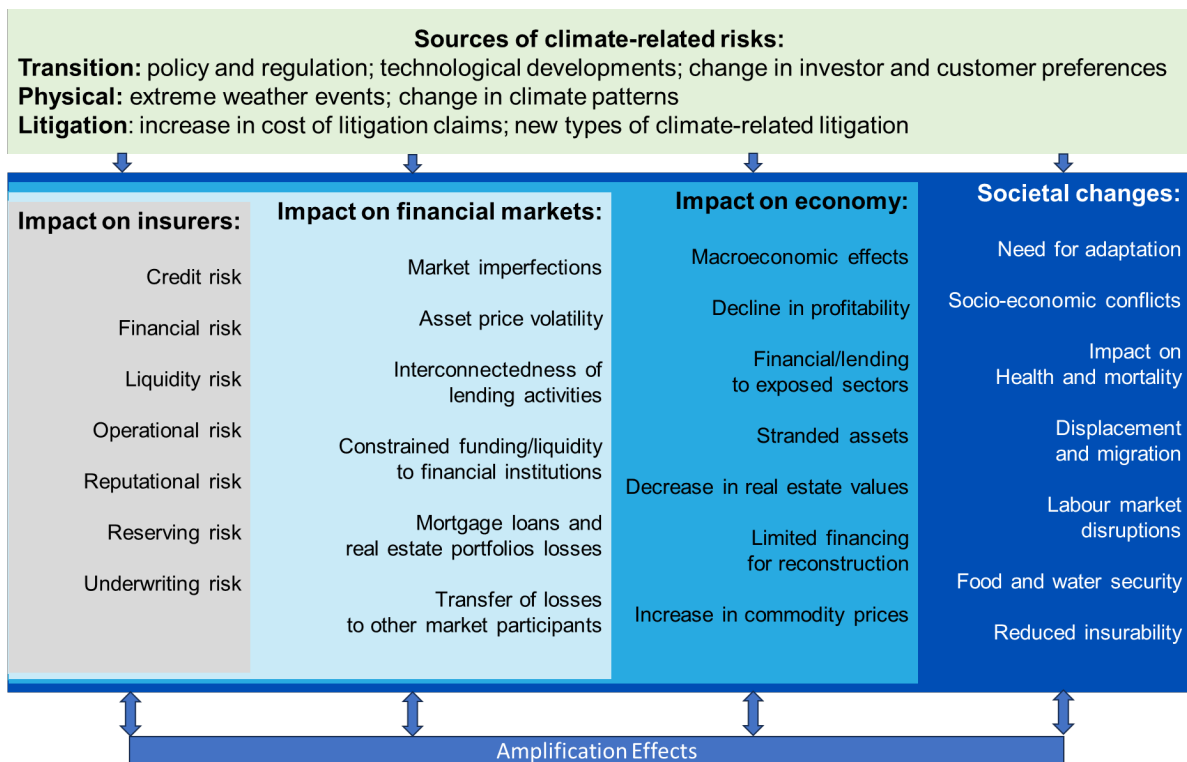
Sources of climate-related risks:
Transition: policy and regulation; technological developments; change in investor and customer preferences
Physical: extreme weather events; change in climate patterns
Litigation: increase in cost of litigation claims; new types of climate-related litigation

Impact on insurers:
Credit risk
Financial risk
Liquidity risk
Operational risk
Reputational risk
Reserving risk
Underwriting risk

Impact on financial markets:
Market imperfections
Asset price volatility
Interconnectedness of lending activities
Constrained funding/liquidity to financial institutions
Mortgage loans and real estate portfolios losses
Transfer of losses to other market participants

Impact on economy:
Macroeconomic effects
Decline in profitability
Financial/lending to exposed sectors
Stranded assets
Decrease in real estate values
Limited financing for reconstruction
Increase in commodity prices

Societal changes:
Need for adaptation
Socio-economic conflicts
Impact on Health and mortality
Displacement and migration
Labour market disruptions
Food and water security
Reduced insurability

Amplification Effects